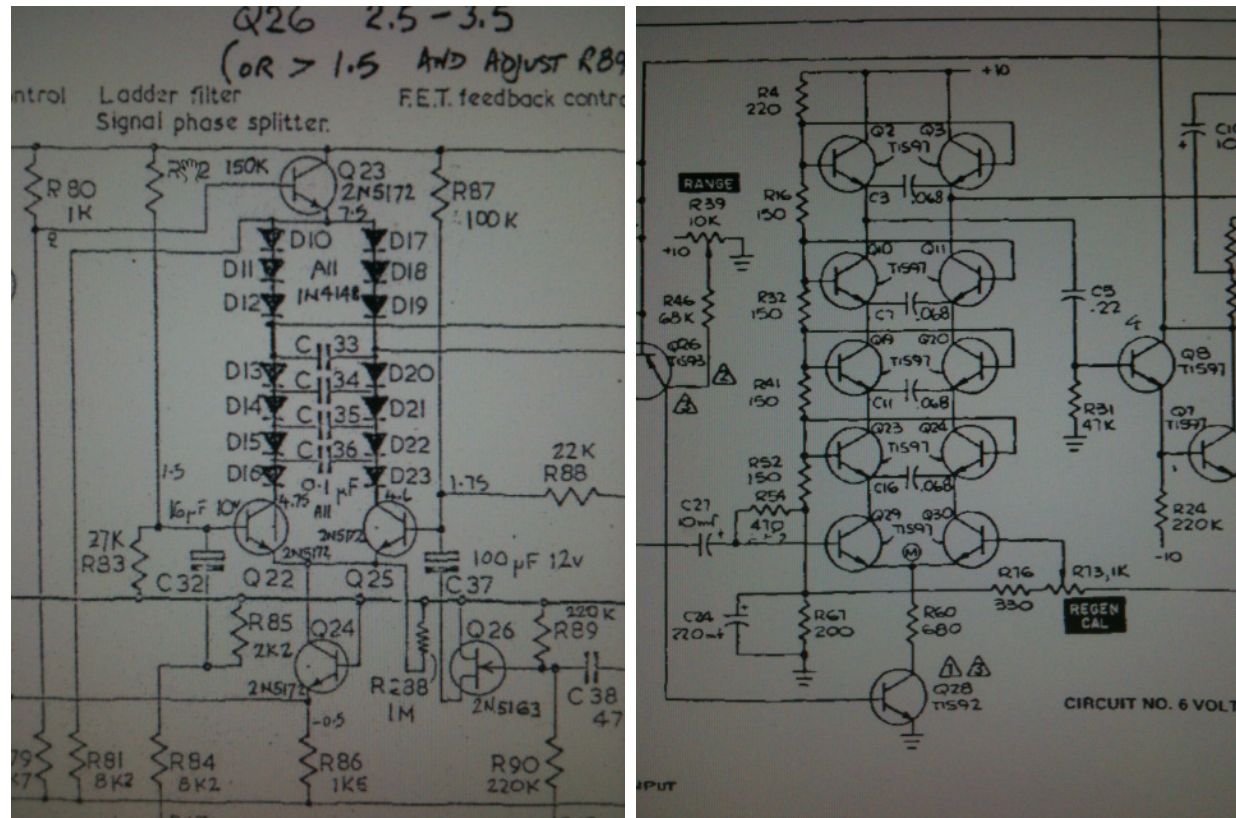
Q26 2.5 – 3.5
(OR > 1.5 AND ADJUST R89

ntrol Ladder filter
Signal phase splitter.
F.E.T. feedback contr

R80
1K
R82
150K
Q23
2N5172
7.5
R87
100K
D10
D11
D12
D17
D18
D19
All
1N4148
C33
D13
C34
D14
C35
D15
C36
D16
D20
D21
D22
D23
0.1 μF
All
1.5
1.75
22K
R88
16μF 10V
4.75
4.6
2N5172
2N5172
27K
R83
C32
Q22
Q25
100 μF 12v
C37
R85
2K2
Q24
2N5172
-0.5
R238
1M
Q26
2N5163
220K
R89
C38
47
R79
K7
R81
8K2
R84
8K2
R86
1K6
R90
220K

+10
R4
220
Q2
Q3
TIS97
C3
.068
RANGE
R39
10K
+10
R16
150
Q10
Q11
TIS97
C7
.068
R46
68K
R32
150
C5
.22
Q26
TIS93
Q9
Q20
TIS97
C11
.068
R41
150
4
Q8
TIS97
R31
47K
Q23
Q24
TIS97
C16
.068
Q7
TIS97
R52
150
R54
470
C27
10mF
Q29
Q30
TIS97
M
R24
220K
-10
R76
330
R73, 1K
REGEN
CAL
C24
220mF
R67
200
R60
680
Q28
TIS92
CIRCUIT NO. 6 VOLT
NPUT
C1
10